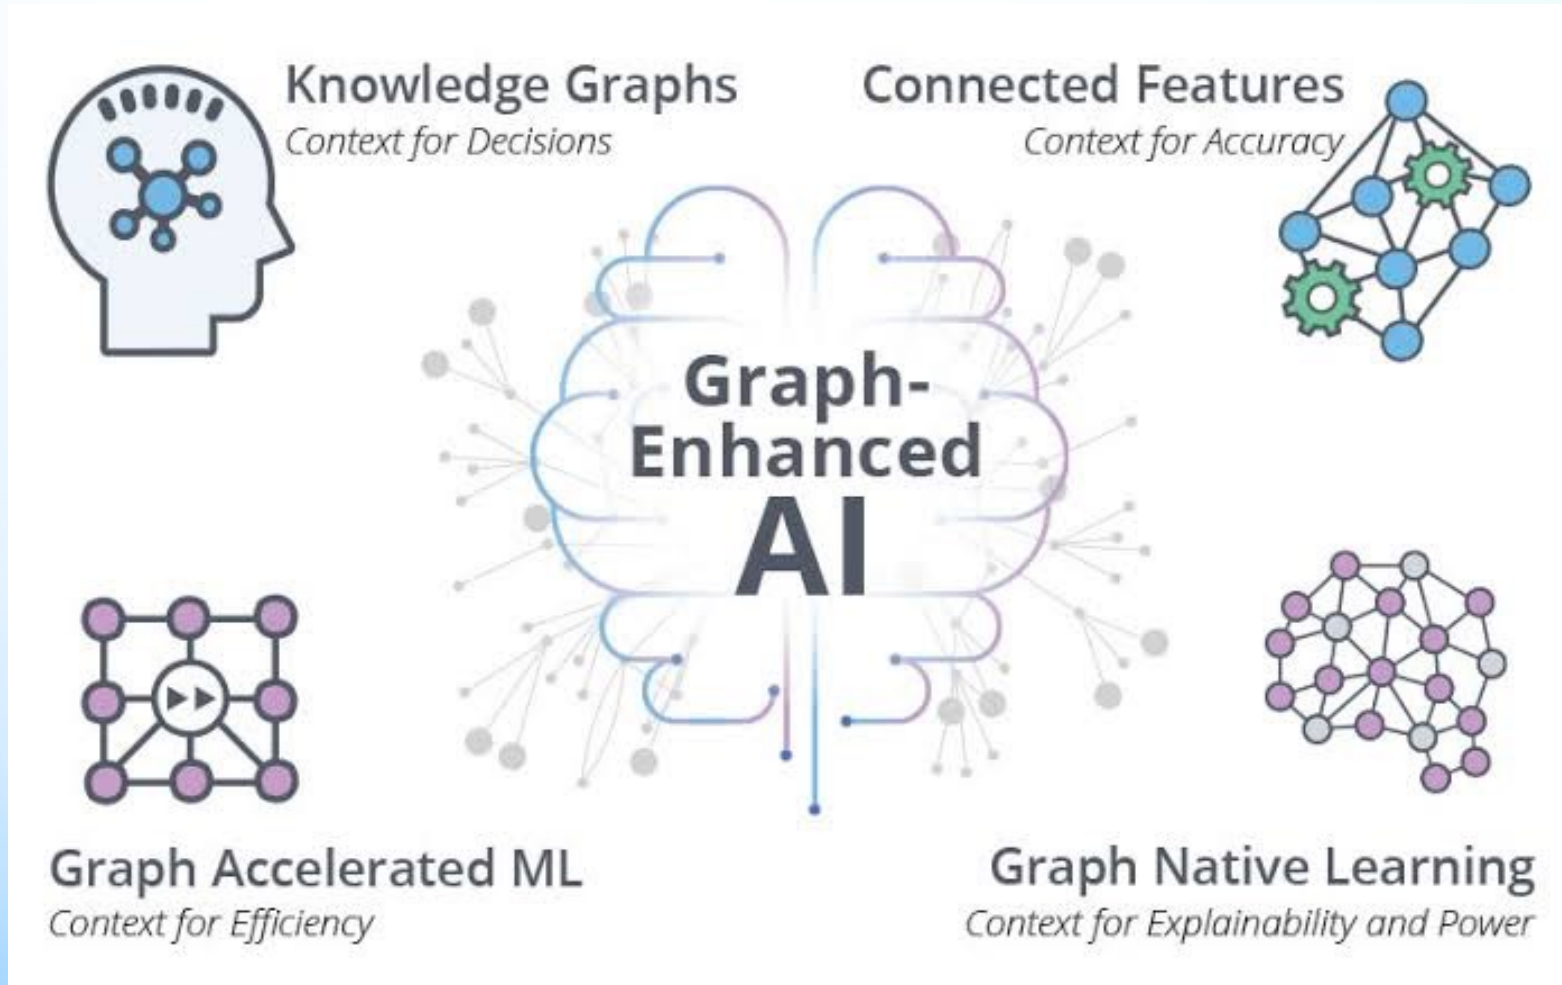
Knowledge Graphs
Context for Decisions

Connected Features
Context for Accuracy

Graph-Enhanced AI

Graph Accelerated ML
Context for Efficiency

Graph Native Learning
Context for Explainability and Power